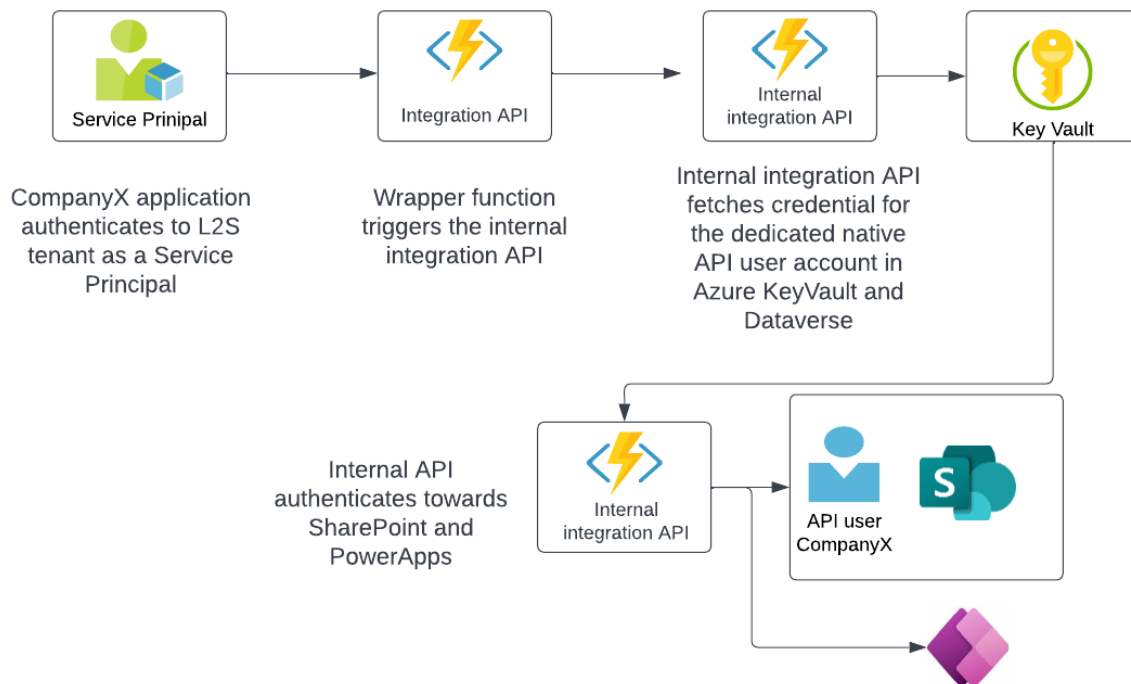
Service Prinipal

Integration API

Internal integration API

Key Vault

CompanyX application authenticates to L2S tenant as a Service Principal

Wrapper function triggers the internal integration API

Internal integration API fetches credential for the dedicated native API user account in Azure KeyVault and Dataverse

Internal API authenticates towards SharePoint and PowerApps

Internal integration API

S

API user CompanyX